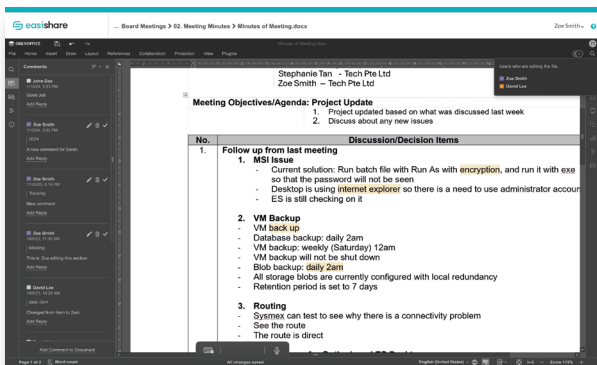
eastshare

... Board Meetings > 02. Meeting Minutes > Minutes of Meeting.docx

Zoe Smith

ONLYOFFICE

Minutes of Meeting.docx

File Home Insert Draw Layout References Collaboration Protection View Plugins

Comments

John Doe
Good Job
Add Reply

Zoe Smith
| 2024
A new comment for Sarah.
Add Reply

Zoe Smith
| Backing
New comment
Add Reply

Zoe Smith
| Meeting
This is Zoe editing this section.
Add Reply

David Lee
| daily 2am
Changed from 4am to 2am
Add Reply

Add Comment to Document

Users who are editing the file
Zoe Smith
David Lee

Stephanie Tan - Tech Pte Ltd
Zoe Smith – Tech Pte Ltd

Meeting Objectives/Agenda: Project Update
1. Project updated based on what was discussed last week
2. Discuss about any new issues

| No. | Discussion/Decision Items |
|---|---|
| 1. | Follow up from last meeting<br>1. MSI Issue<br>1. Current solution: Run batch file with Run As with encryption, and run it with exe so that the password will not be seen<br>- Desktop is using internet explorer so there is a need to use administrator accoun<br>- ES is still checking on it<br>2. VM Backup<br>- VM back up<br>- Database backup: daily 2am<br>- VM backup: weekly (Saturday) 12am<br>- VM backup will not be shut down<br>- Blob backup: daily 2am<br>- All storage blobs are currently configured with local redundancy<br>- Retention period is set to 7 days<br>3. Routing<br>- Sysmex can test to see why there is a connectivity problem<br>- See the route<br>- The route is direct |

Page 1 of 2 Word count All changes saved English (United States) Zoom 115%